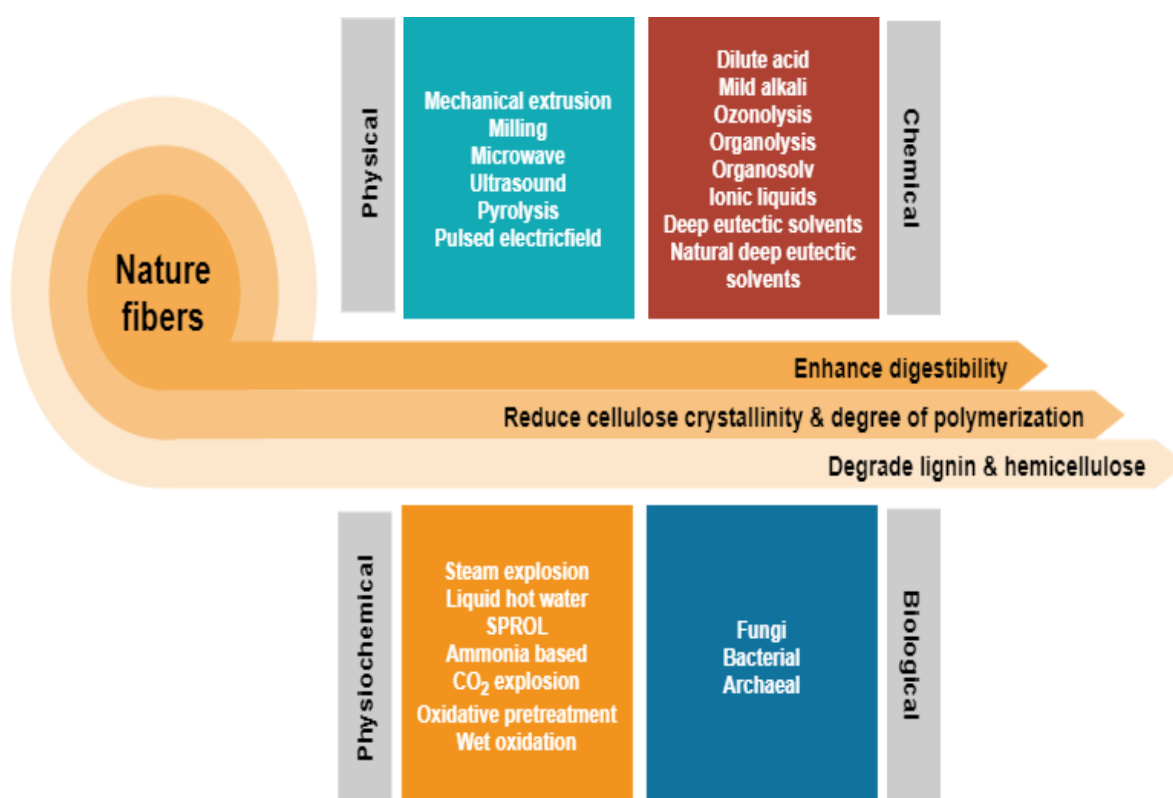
Nature fibers

Physical

Mechanical extrusion
Milling
Microwave
Ultrasound
Pyrolysis
Pulsed electricfield

Dilute acid
Mild alkali
Ozonolysis
Organolysis
Organosolv
Ionic liquids
Deep eutectic solvents
Natural deep eutectic solvents

Chemical

Enhance digestibility

Reduce cellulose crystallinity & degree of polymerization

Degrade lignin & hemicellulose

Physiochemical

Steam explosion
Liquid hot water
SPROL
Ammonia based
$CO_2$ explosion
Oxidative pretreatment
Wet oxidation

Fungi
Bacterial
Archaeal

Biological